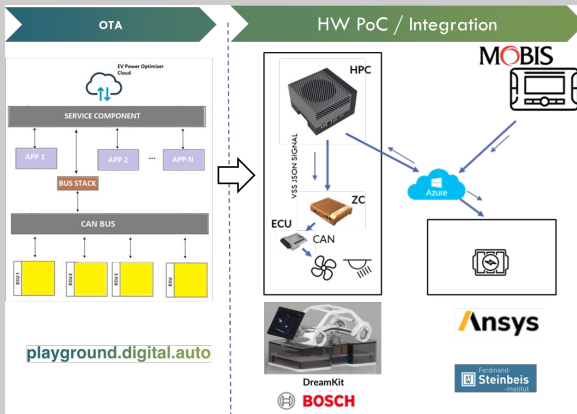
OTA

HW PoC / Integration

EV Power Optimiser Cloud

SERVICE COMPONENT

APP 1

APP 2

...

APP N

BUS STACK

CAN BUS

ECU1

ECU2

ECU3

ECU

playground.digital.auto

HPC

VSS JSON SIGNAL

ZC

ECU

CAN

MOBIS

Azure

DreamKit

BOSCH

Ansys

Ferdinand-Steinbeis-Institut